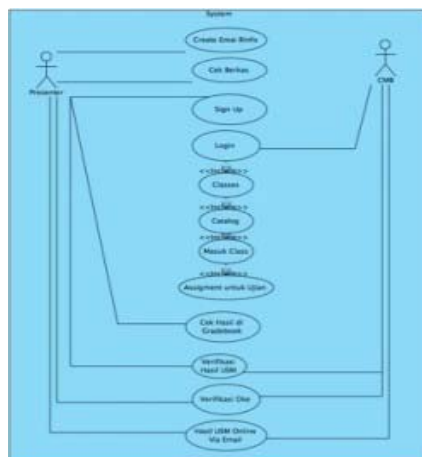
System

Presenter

CMB

Create Emal Binfo

Cek Berkas

Sign Up

Login

<<Include>>

Classes

<<Include>>

Catalog

<<Include>>

Masuk Class

<<Include>>

Assigment untuk Ujian

Cek Hasil di Gradebook

Verifikasi Hasil USM

Verifikasi Oke

Hasil USM Online Via Email